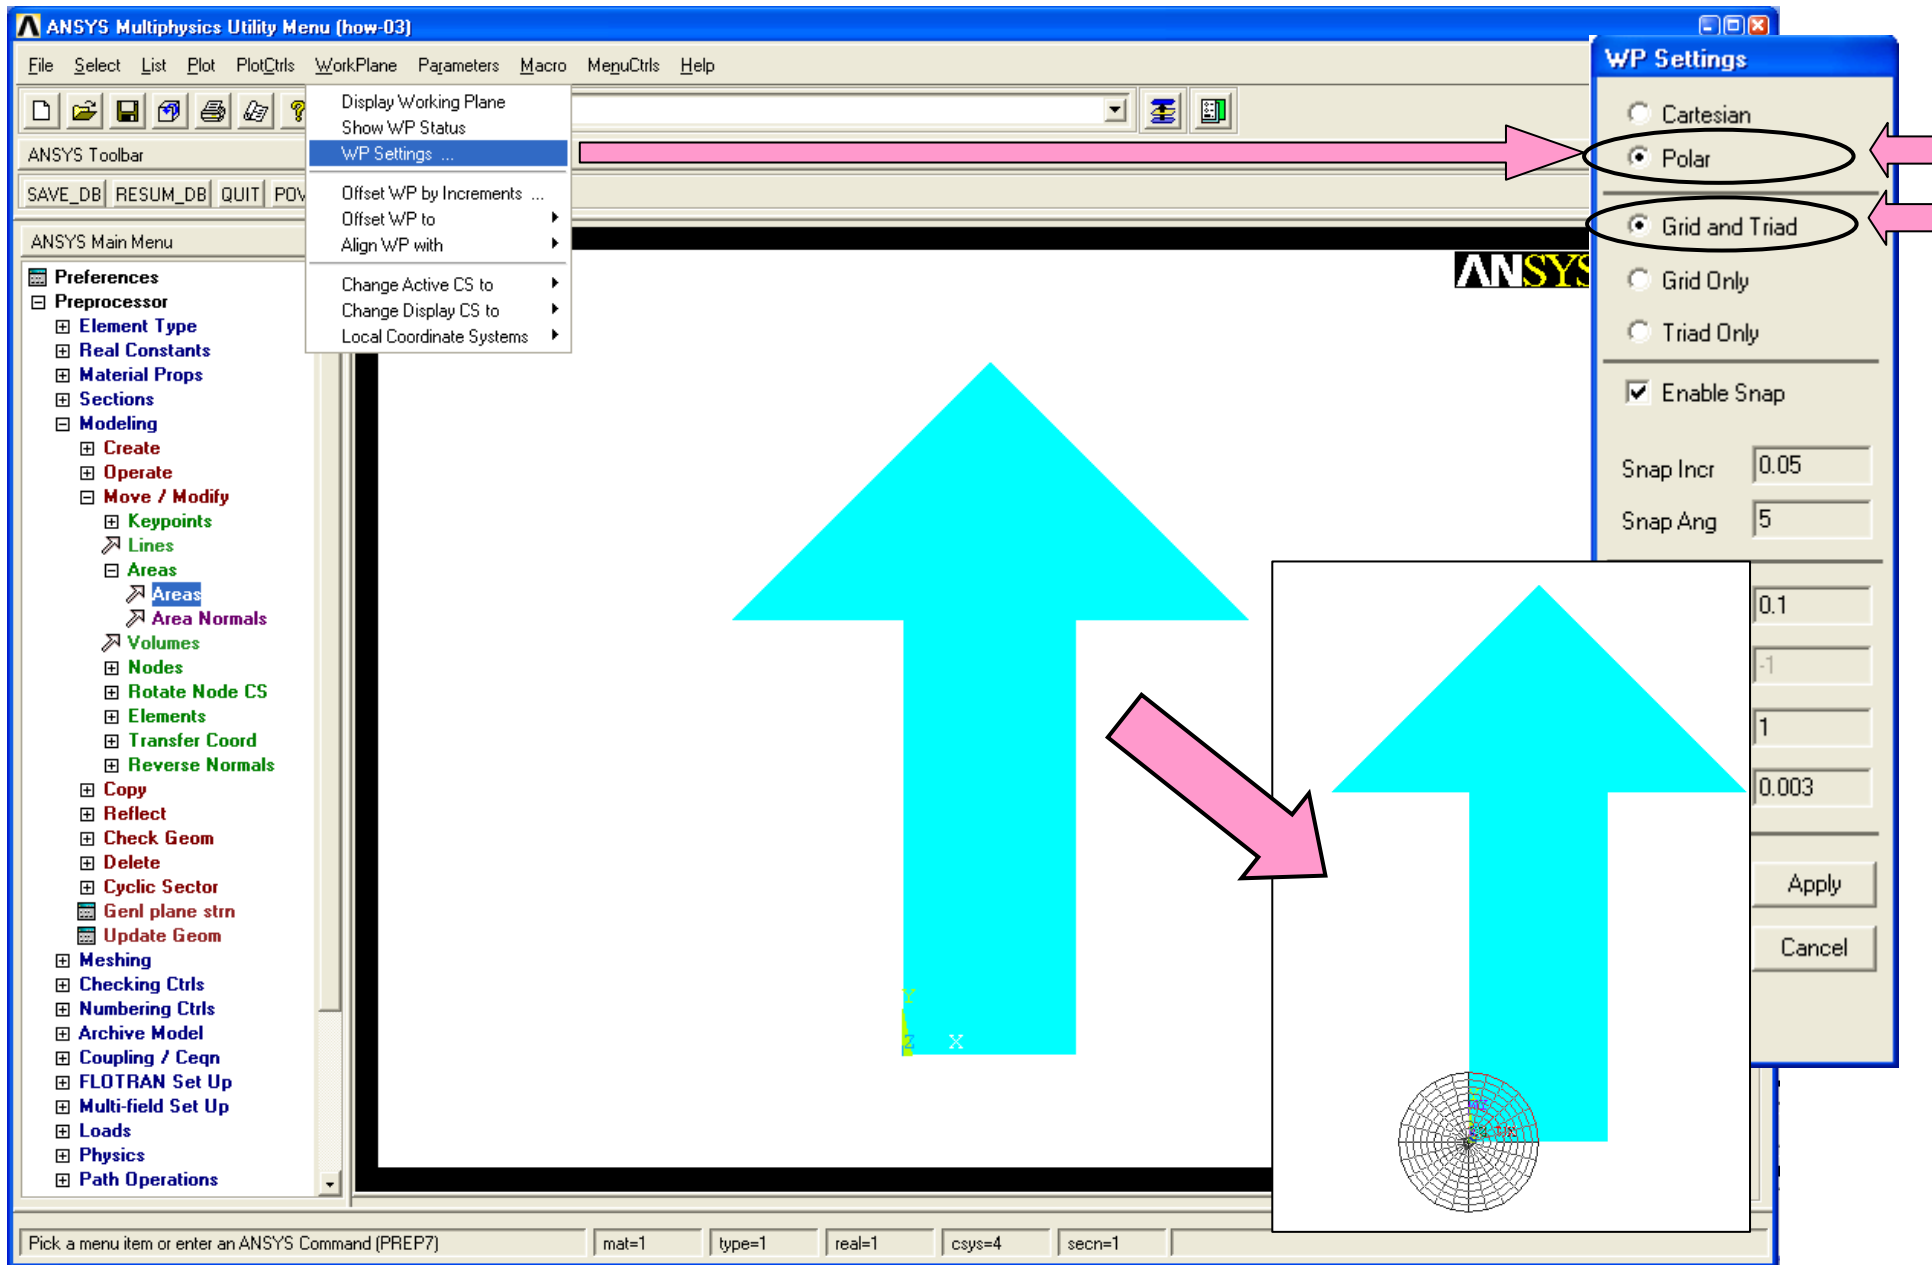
ANSYS Multiphysics Utility Menu (how-03)

File Select List Plot PlotCtrls WorkPlane Parameters Macro MenuCtrls Help

Display Working Plane
Show WP Status
WP Settings ...
Offset WP by Increments ...
Offset WP to
Align WP with
Change Active CS to
Change Display CS to
Local Coordinate Systems

ANSYS Toolbar
SAVE_DB RESUM_DB QUIT POV

ANSYS Main Menu
Preferences
Preprocessor
Element Type
Real Constants
Material Props
Sections
Modeling
Create
Operate
Move / Modify
Keypoints
Lines
Areas
Areas
Area Normals
Volumes
Nodes
Rotate Node CS
Elements
Transfer Coord
Reverse Normals
Copy
Reflect
Check Geom
Delete
Cyclic Sector
Genl plane strn
Update Geom
Meshing
Checking Ctrls
Numbering Ctrls
Archive Model
Coupling / Ceqn
FLOTRAN Set Up
Multi-field Set Up
Loads
Physics
Path Operations

ANSYS

Y
Z X

WP Settings
Cartesian
Polar
Grid and Triad
Grid Only
Triad Only
Enable Snap
Snap Incr 0.05
Snap Ang 5
0.1
-1
1
0.003
Apply
Cancel

Pick a menu item or enter an ANSYS Command (PREP7) | mat=1 | type=1 | real=1 | csys=4 | secn=1